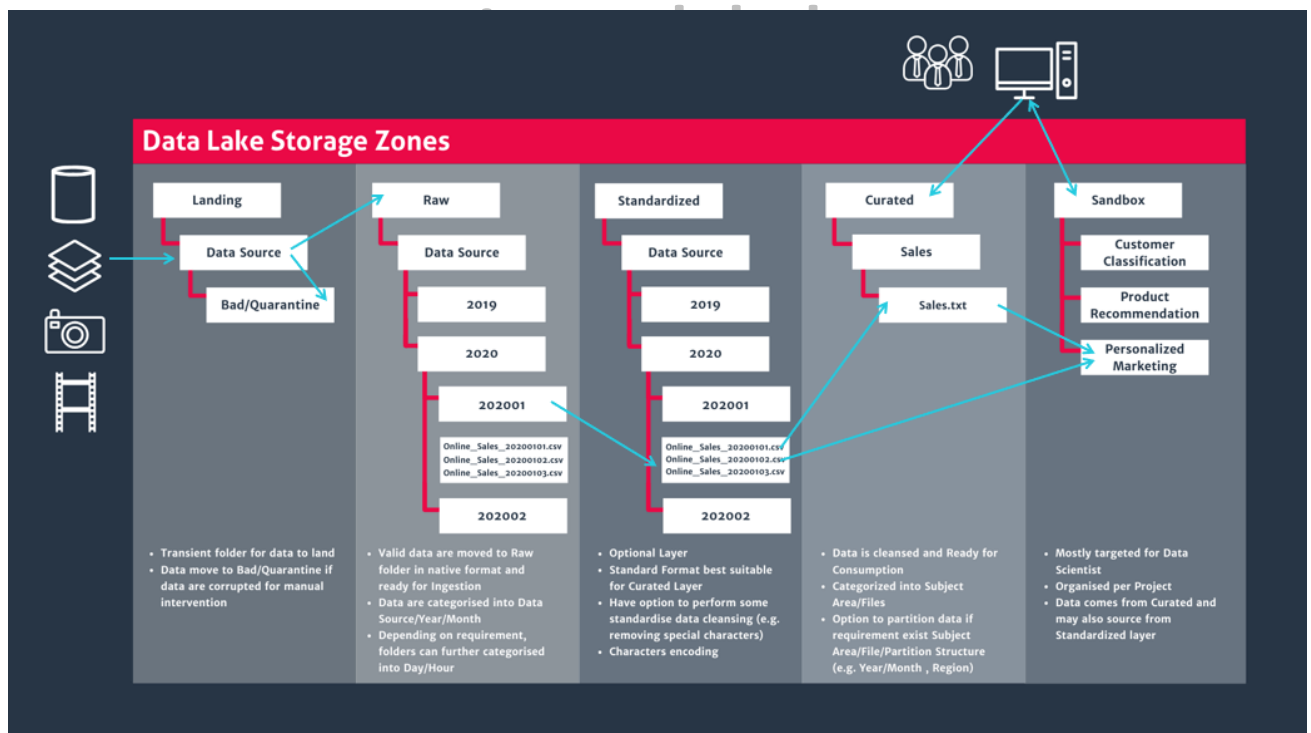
Data Lake Storage Zones

Landing
Data Source
Bad/Quarantine

- Transient folder for data to land
- Data move to Bad/Quarantine if data are corrupted for manual intervention

Raw
Data Source
2019
2020
202001
Online_Sales_20200101.csv
Online_Sales_20200102.csv
Online_Sales_20200103.csv
202002

- Valid data are moved to Raw folder in native format and ready for Ingestion
- Data are categorised into Data Source/Year/Month
- Depending on requirement, folders can further categorised into Day/Hour

Standardized
Data Source
2019
2020
202001
Online_Sales_20200101.csv
Online_Sales_20200102.csv
Online_Sales_20200103.csv
202002

- Optional Layer
- Standard Format best suitable for Curated Layer
- Have option to perform some standardise data cleansing (e.g. removing special characters)
- Characters encoding

Curated
Sales
Sales.txt

- Data is cleansed and Ready for Consumption
- Categorized into Subject Area/Files
- Option to partition data if requirement exist Subject Area/File/Partition Structure (e.g. Year/Month , Region)

Sandbox
Customer Classification
Product Recommendation
Personalized Marketing

- Mostly targeted for Data Scientist
- Organised per Project
- Data comes from Curated and may also source from Standardized layer